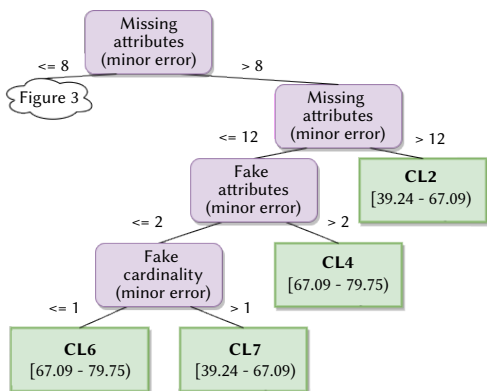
Missing attributes (minor error)

<= 8

> 8

Figure 3

Missing attributes (minor error)

<= 12

> 12

Fake attributes (minor error)

CL2
[39.24 - 67.09]

<= 2

> 2

Fake cardinality (minor error)

CL4
[67.09 - 79.75]

<= 1

> 1

CL6
[67.09 - 79.75]

CL7
[39.24 - 67.09]